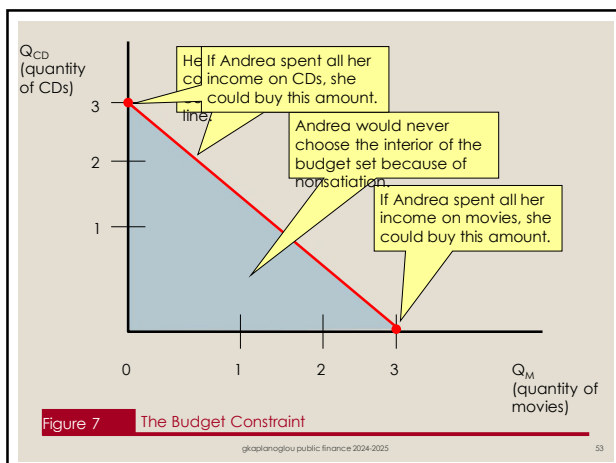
$Q_{CD}$ (quantity of CDs)

3

2

1

0

1

2

3

$Q_M$ (quantity of movies)

He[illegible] co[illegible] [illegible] line.

If Andrea spent all her income on CDs, she could buy this amount.

Andrea would never choose the interior of the budget set because of nonsatiation.

If Andrea spent all her income on movies, she could buy this amount.

Figure 7 The Budget Constraint

gkaplanoglou public finance 2024-2025

53